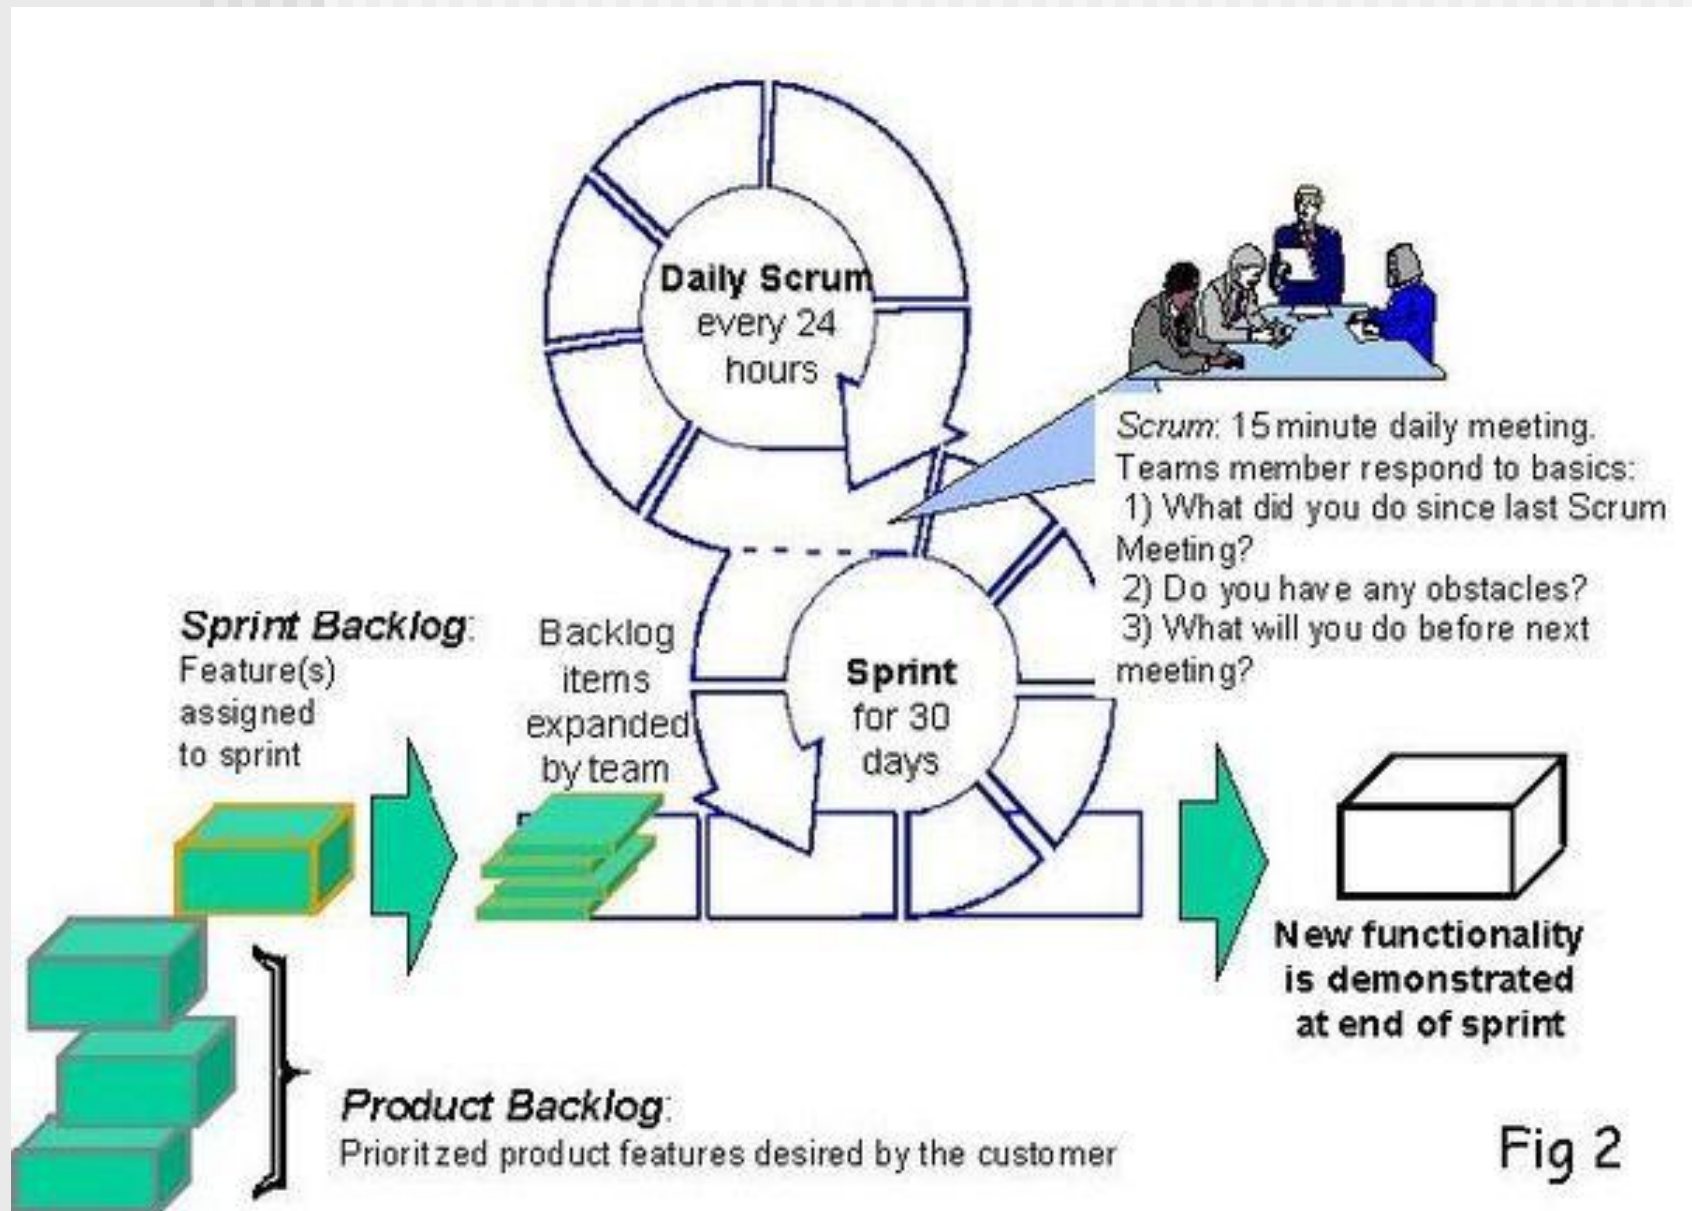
Daily Scrum every 24 hours

Scrum: 15 minute daily meeting. Teams member respond to basics:
1) What did you do since last Scrum Meeting?
2) Do you have any obstacles?
3) What will you do before next meeting?

Sprint Backlog: Feature(s) assigned to sprint

Backlog items expanded by team

Sprint for 30 days

New functionality is demonstrated at end of sprint

Product Backlog: Prioritized product features desired by the customer

Fig 2